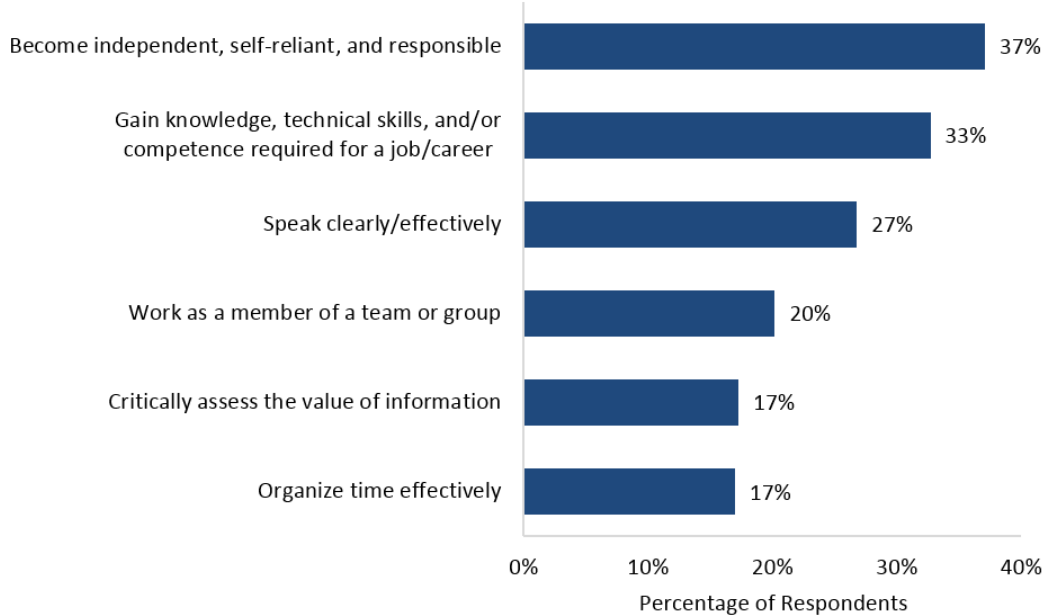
Become independent, self-reliant, and responsible 37%

Gain knowledge, technical skills, and/or competence required for a job/career 33%

Speak clearly/effectively 27%

Work as a member of a team or group 20%

Critically assess the value of information 17%

Organize time effectively 17%

0% 10% 20% 30% 40%

Percentage of Respondents